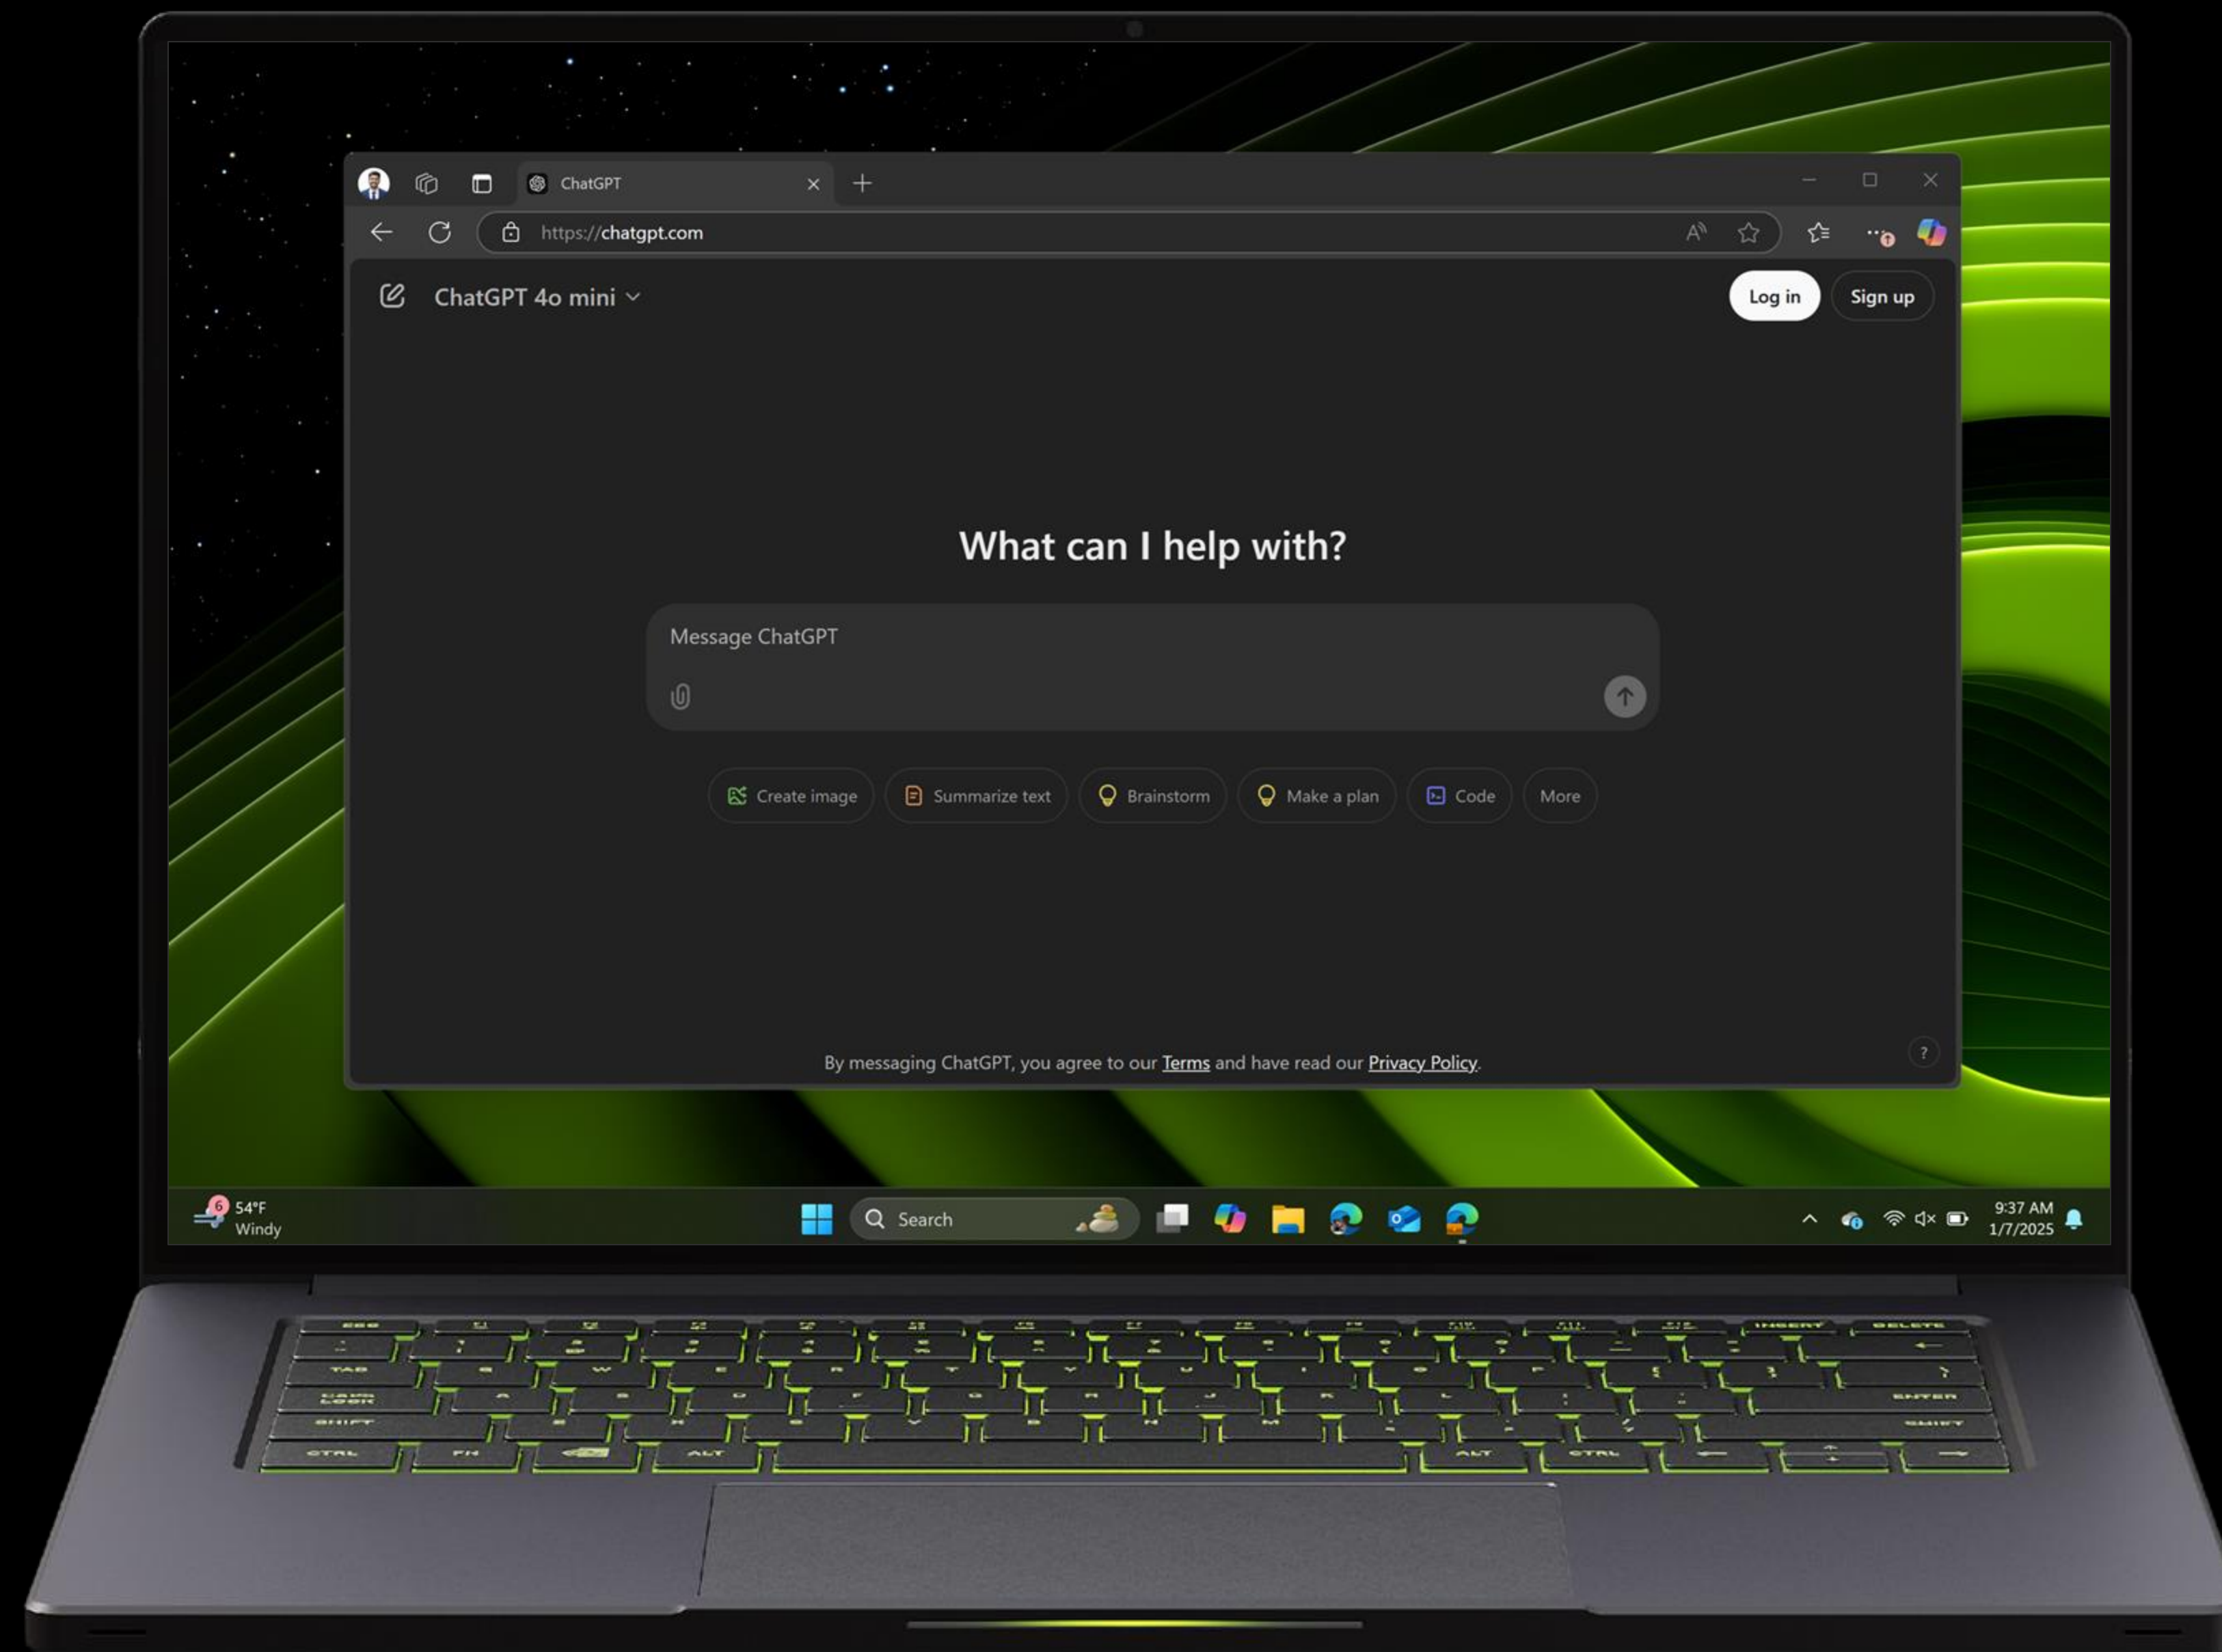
ChatGPT

https://chatgpt.com

ChatGPT 4o mini

Log in

Sign up

What can I help with?

Message ChatGPT

Create image

Summarize text

Brainstorm

Make a plan

Code

More

By messaging ChatGPT, you agree to our Terms and have read our Privacy Policy.

?

6

54°F
Windy

Search

9:37 AM
1/7/2025